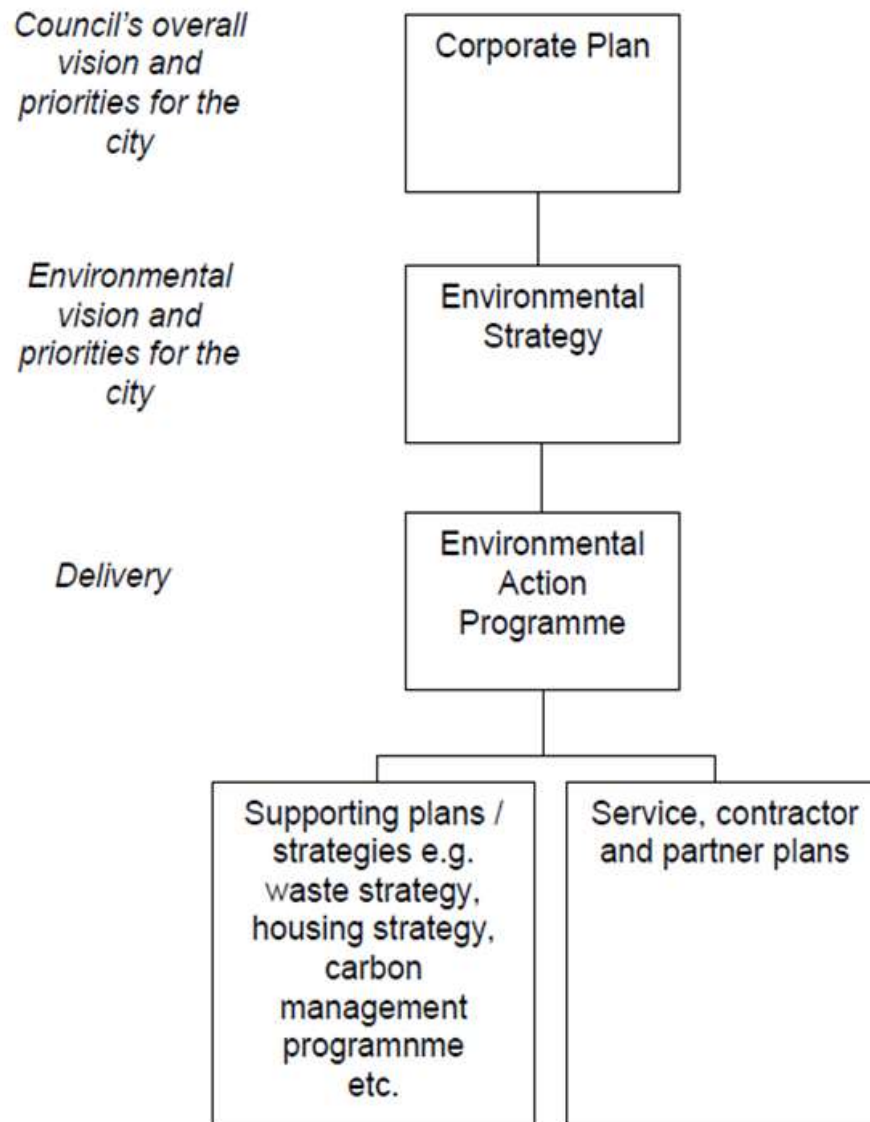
Council's overall vision and priorities for the city

Corporate Plan

Environmental vision and priorities for the city

Environmental Strategy

Delivery

Environmental Action Programme

Supporting plans / strategies e.g. waste strategy, housing strategy, carbon management programnme etc.

Service, contractor and partner plans